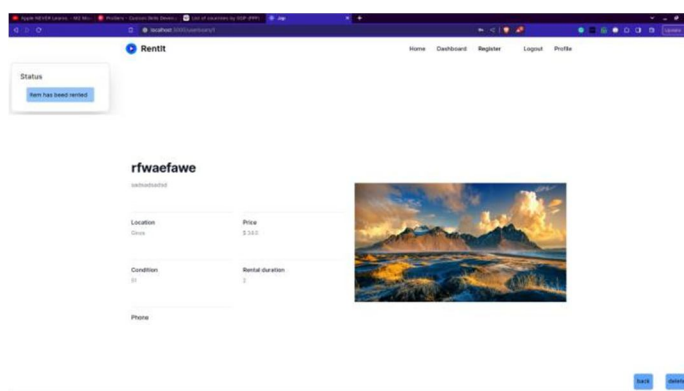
Apple NEVER Learns - M2 Ma | Problems - Quasar Skills Develo | List of countries by GDP (PPP) | Vite

localhost:3000/dashboard/1

Update

RentIt

Home Dashboard Register Logout Profile

Status

Item has beed rented

rfwaefawe

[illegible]

Location
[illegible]

Price
$ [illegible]

Condition
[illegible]

Rental duration
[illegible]

Phone

back

delete